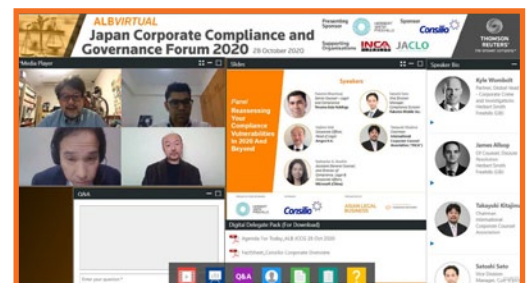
ALBVIRTUAL
Japan Corporate Compliance and Governance Forum 2020 29 October 2020

Presenting Sponsor
Sponsor
Consilio
Supporting Organisations
INCA
JACLO
THOMSON REUTERS

Media Player

Q&A

Slides

Panel: Reassessing Your Compliance Vulnerabilities in 2020 And Beyond

Speakers

Consilio
ASIAN LEGAL BUSINESS

Digital Delegate Pack (For Download)
Agenda for Today_ALB JCCG 29 Oct 2020
Factsheet_Consilio Corporate Overview

Speaker Bio

Kyle Wombolt
James Allsop
Takayuki Kitajima
Satoshi Sato